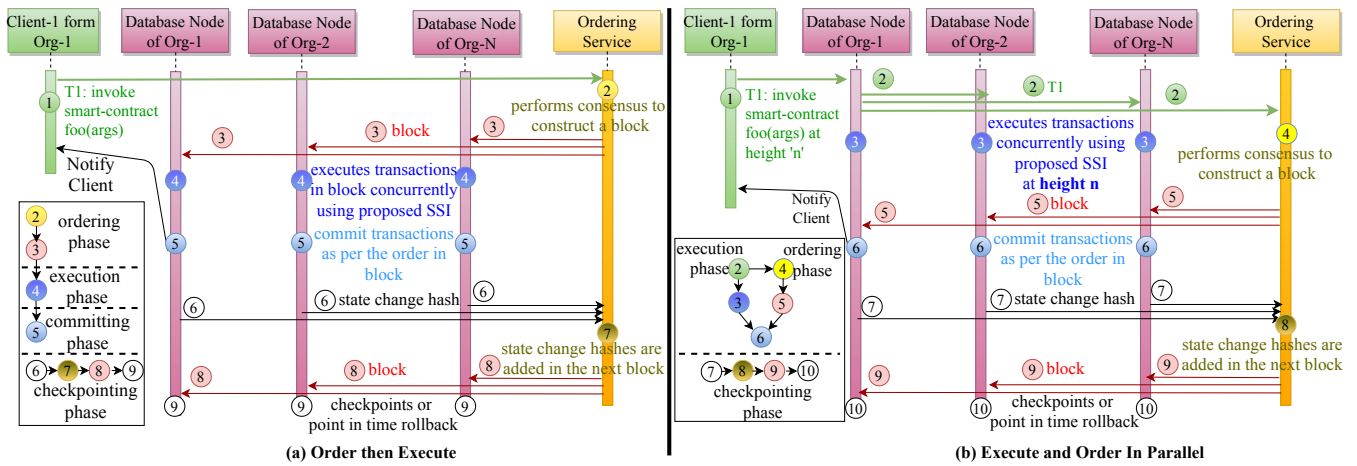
Client-1 form Org-1

Database Node of Org-1

Database Node of Org-2

Database Node of Org-N

Ordering Service

1 T1: invoke smart-contract foo(args)

2 performs consensus to construct a block

3

3 block

3

Notify Client

4 executes transactions in block concurrently using proposed SSI

4

4

5 commit transactions as per the order in block

5

5

2 ordering phase

3

4 execution phase

5 committing phase

6 7 8 9 checkpointing phase

6

6 state change hash

6

7 state change hashes are added in the next block

8

8 block

8

9

9 checkpoints or point in time rollback

9

(a) Order then Execute

Client-1 form Org-1

Database Node of Org-1

Database Node of Org-2

Database Node of Org-N

Ordering Service

1 T1: invoke smart-contract foo(args) at height 'n'

2

2 T1

2

3

3 executes transactions concurrently using proposed SSI at height n

3

4 performs consensus to construct a block

Notify Client

5

5 block

5

6

6 commit transactions as per the order in block

6

execution phase 2 4 ordering phase

3 5

6

7 8 9 10 checkpointing phase

7

7 state change hash

7

8 state change hashes are added in the next block

9

9 block

9

10

10 checkpoints or point in time rollback

10

(b) Execute and Order In Parallel